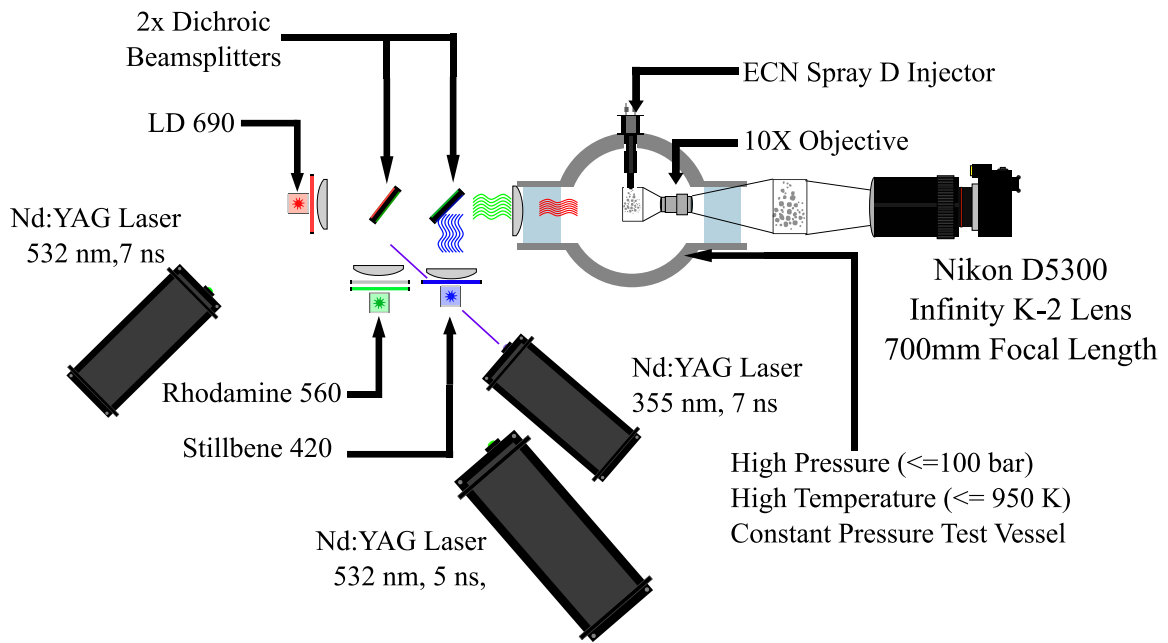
2x Dichroic Beamsplitters

ECN Spray D Injector

LD 690

10X Objective

Nd:YAG Laser
532 nm,7 ns

Nikon D5300
Infinity K-2 Lens
700mm Focal Length

Rhodamine 560

Nd:YAG Laser
355 nm, 7 ns

Stillbene 420

High Pressure (<=100 bar)
High Temperature (<= 950 K)
Constant Pressure Test Vessel

Nd:YAG Laser
532 nm, 5 ns,